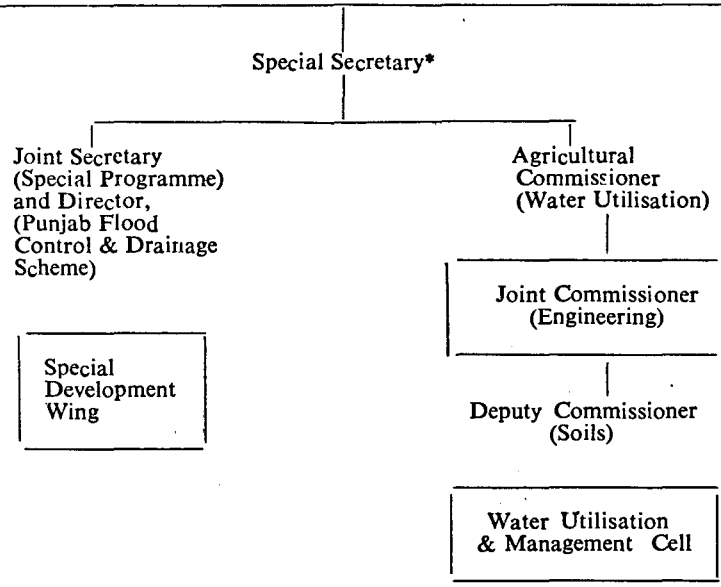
Special Secretary*

Joint Secretary (Special Programme) and Director, (Punjab Flood Control & Drainage Scheme)

Special Development Wing

Agricultural Commissioner (Water Utilisation)

Joint Commissioner (Engineering)

Deputy Commissioner (Soils)

Water Utilisation & Management Cell